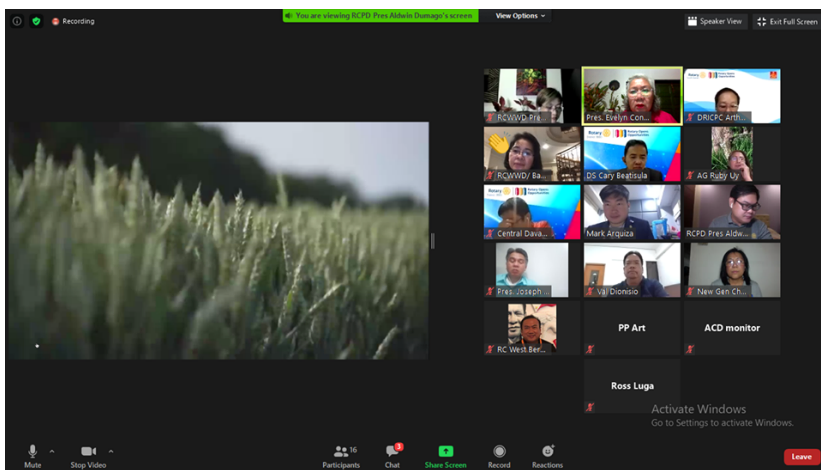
Recording

You are viewing RCPD Pres Aldwin Dumago's screen

View Options

Speaker View

Exit Full Screen

RCWWD Pre...

Pres. Evelyn Con...

DRICPC Arth...

RCWWD/ Ba...

DS Cary Beatisula

AG Ruby Uy

Central Dava...

Mark Arquiza

RCPD Pres Aldw...

Pres. Joseph ...

Val Dionisio

New Gen Ch...

RC West Ber...

PP Art

ACD monitor

Ross Luga

Activate Windows
Go to Settings to activate Windows.

Mute

Stop Video

16
Participants

3
Chat

Share Screen

Record

Reactions

Leave